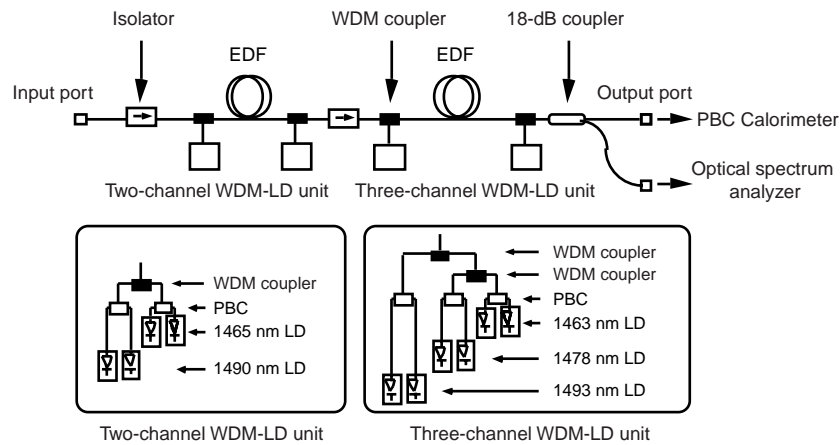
Isolator

WDM coupler

18-dB coupler

EDF

EDF

Input port

Output port

PBC Calorimeter

Optical spectrum analyzer

Two-channel WDM-LD unit

Three-channel WDM-LD unit

WDM coupler

PBC

1465 nm LD

1490 nm LD

WDM coupler

WDM coupler

PBC

1463 nm LD

1478 nm LD

1493 nm LD

Two-channel WDM-LD unit

Three-channel WDM-LD unit